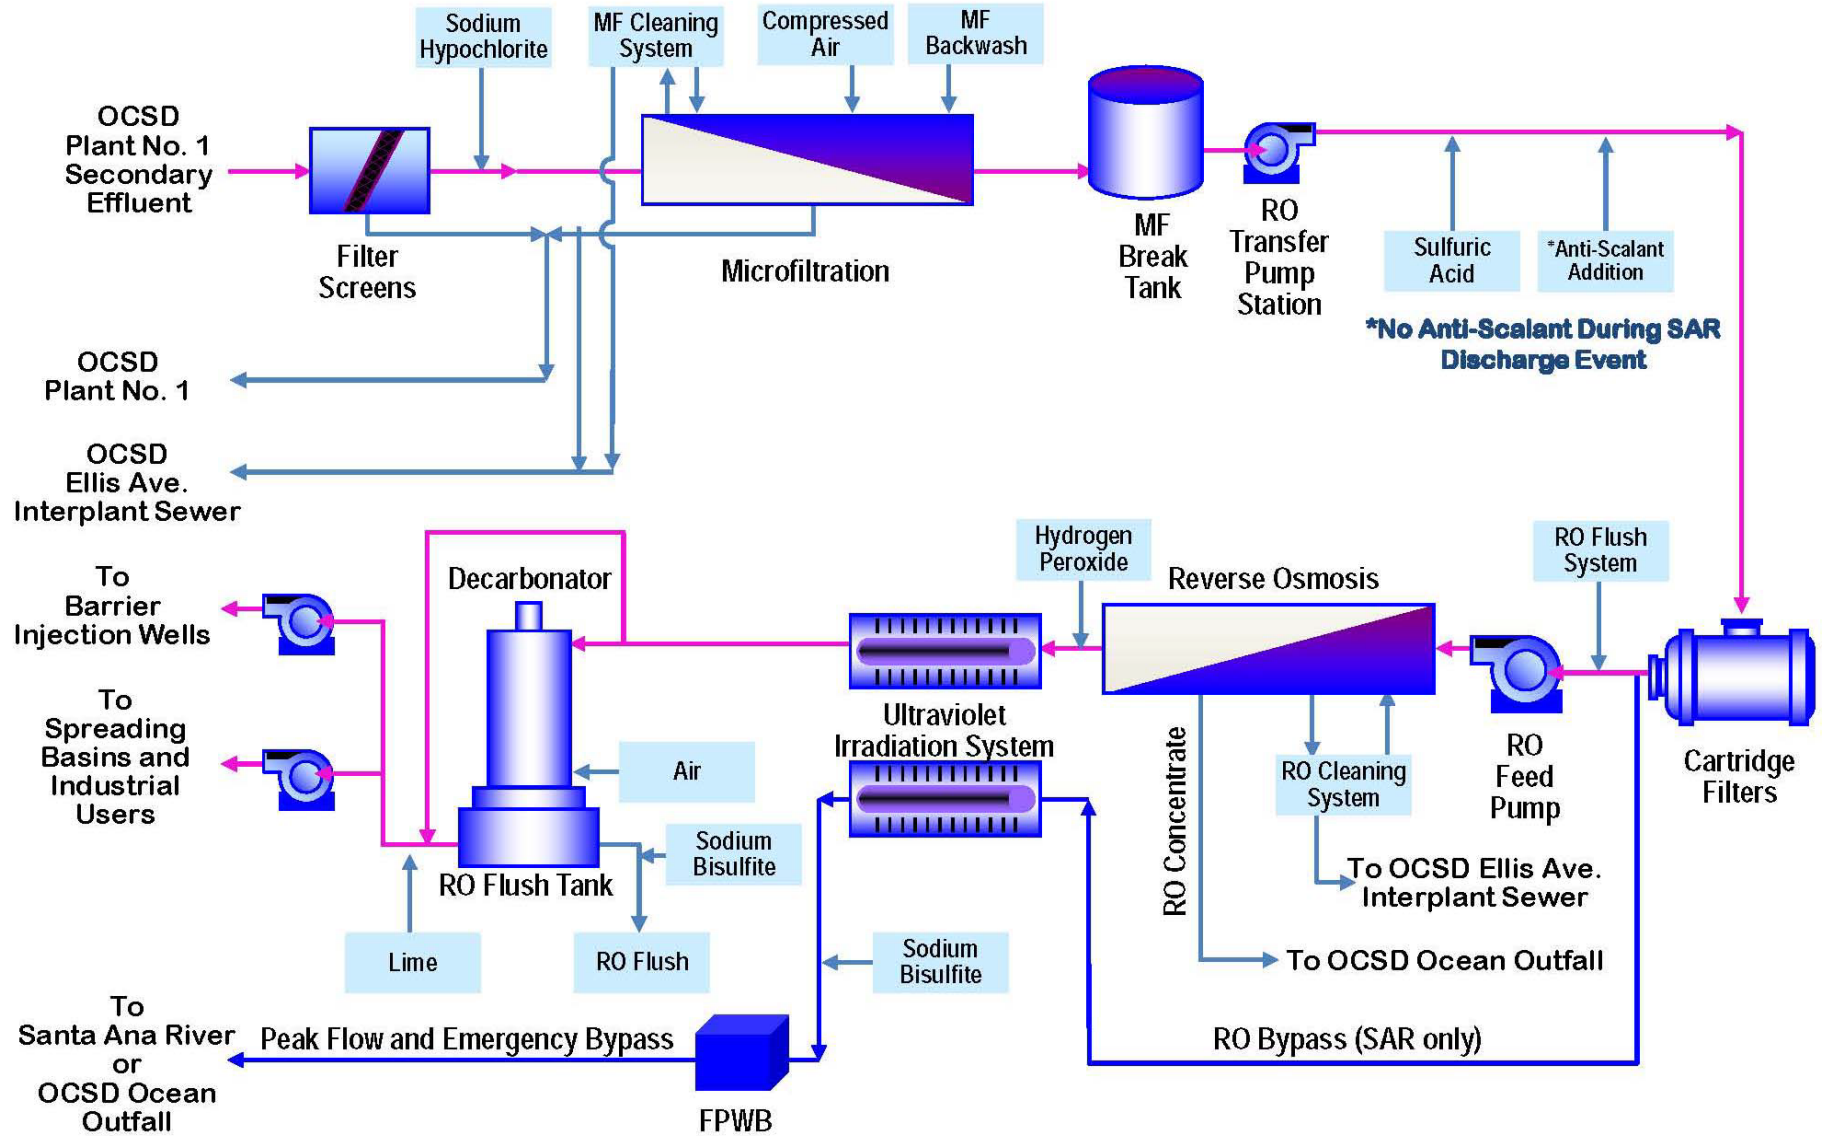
Sodium Hypochlorite

MF Cleaning System

Compressed Air

MF Backwash

OCSD Plant No. 1 Secondary Effluent

Filter Screens

Microfiltration

MF Break Tank

RO Transfer Pump Station

Sulfuric Acid

*Anti-Scalant Addition

*No Anti-Scalant During SAR Discharge Event

OCSD Plant No. 1

OCSD Ellis Ave. Interplant Sewer

To Barrier Injection Wells

To Spreading Basins and Industrial Users

Decarbonator

Hydrogen Peroxide

Reverse Osmosis

RO Flush System

Ultraviolet Irradiation System

Air

Sodium Bisulfite

RO Flush Tank

Lime

RO Flush

RO Concentrate

RO Cleaning System

RO Feed Pump

Cartridge Filters

To OCSD Ellis Ave. Interplant Sewer

To OCSD Ocean Outfall

Sodium Bisulfite

To Santa Ana River or OCSD Ocean Outfall

Peak Flow and Emergency Bypass

RO Bypass (SAR only)

FPWB